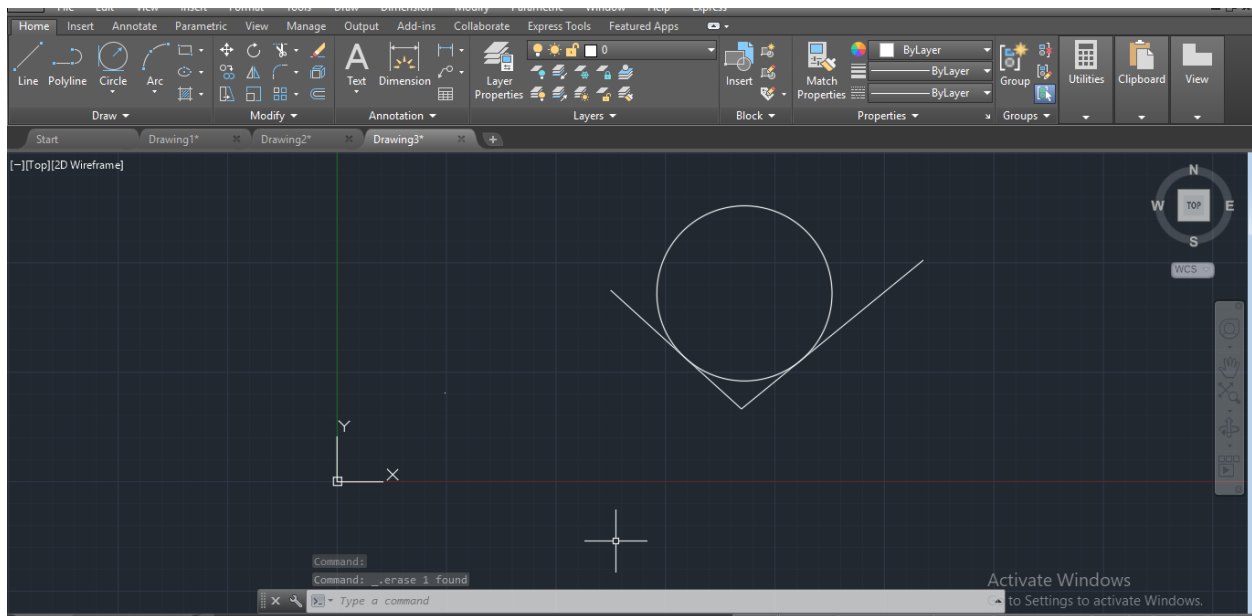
Home Insert Annotate Parametric View Manage Output Add-ins Collaborate Express Tools Featured Apps

Line Polyline Circle Arc

Draw ▾

Modify ▾

Text Dimension

Annotation ▾

Layer Properties

0

Layers ▾

Insert

Block ▾

Match Properties

ByLayer

ByLayer

ByLayer

Properties ▾

Group

Groups ▾

Utilities Clipboard View

Start Drawing1* Drawing2* Drawing3*

[−][Top][2D Wireframe]

N

W TOP E

S

WCS

Y

X

Command:

Command: _.erase 1 found

Type a command

Activate Windows

to Settings to activate Windows.